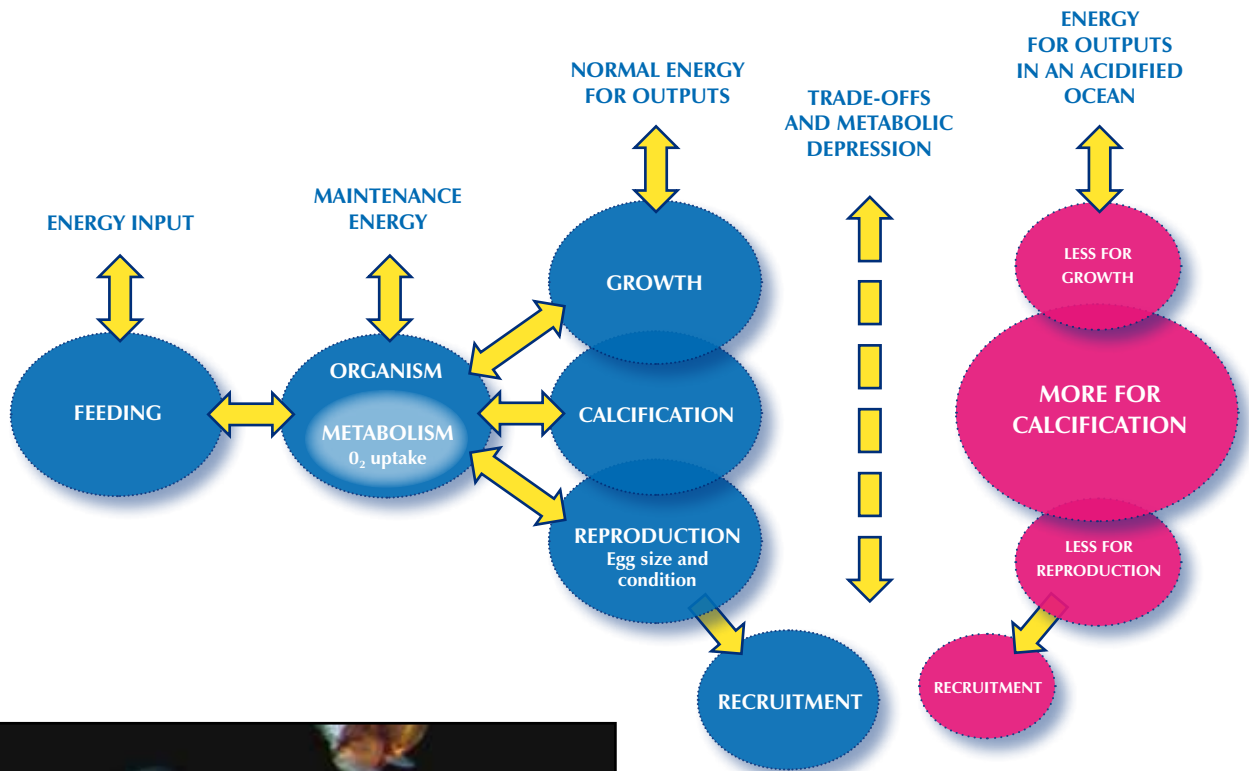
ENERGY INPUT

FEEDING

MAINTENANCE ENERGY

ORGANISM

METABOLISM
$0_2$ uptake

NORMAL ENERGY FOR OUTPUTS

GROWTH

CALCIFICATION

REPRODUCTION
Egg size and condition

RECRUITMENT

TRADE-OFFS AND METABOLIC DEPRESSION

ENERGY FOR OUTPUTS IN AN ACIDIFIED OCEAN

LESS FOR GROWTH

MORE FOR CALCIFICATION

LESS FOR REPRODUCTION

RECRUITMENT